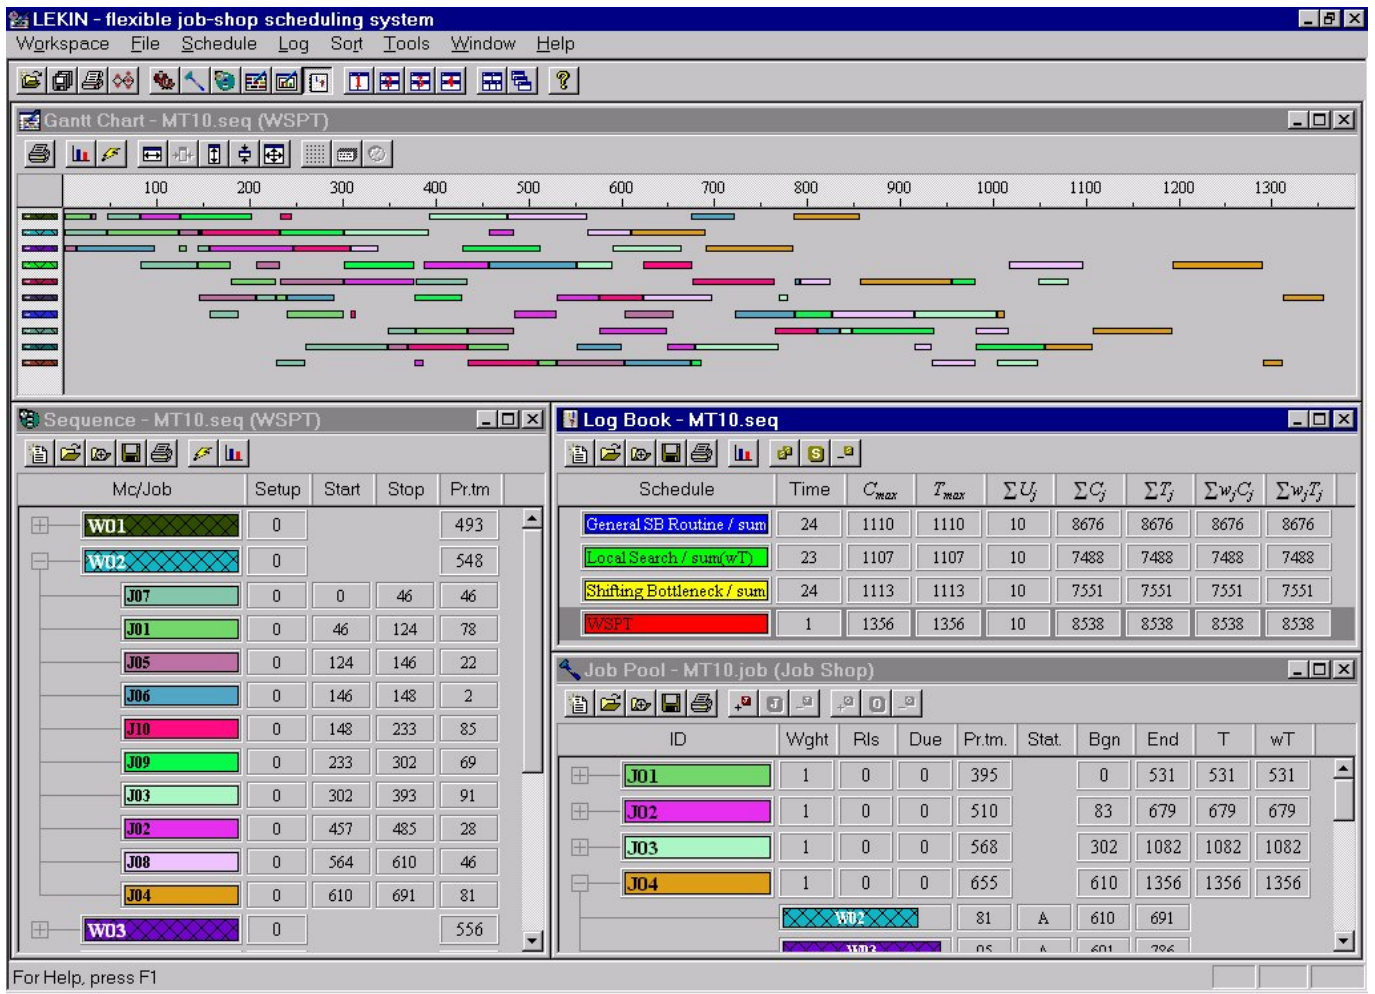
LEKIN - flexible job-shop scheduling system

Workspace File Schedule Log Sort Tools Window Help

Gantt Chart - MT10.seq (WSPT)

100 200 300 400 500 600 700 800 900 1000 1100 1200 1300

Sequence - MT10.seq (WSPT)

| Mc/Job | Setup | Start | Stop | Pr.tm |
|---|---|---|---|---|
| W01 | 0 | | | 493 |
| W02 | 0 | | | 548 |
| J07 | 0 | 0 | 46 | 46 |
| J01 | 0 | 46 | 124 | 78 |
| J05 | 0 | 124 | 146 | 22 |
| J06 | 0 | 146 | 148 | 2 |
| J10 | 0 | 148 | 233 | 85 |
| J09 | 0 | 233 | 302 | 69 |
| J03 | 0 | 302 | 393 | 91 |
| J02 | 0 | 457 | 485 | 28 |
| J08 | 0 | 564 | 610 | 46 |
| J04 | 0 | 610 | 691 | 81 |
| W03 | 0 | | | 556 |

Log Book - MT10.seq

| Schedule | Time | $C_{max}$ | $T_{max}$ | $\Sigma U_j$ | $\Sigma C_j$ | $\Sigma T_j$ | $\Sigma w_jC_j$ | $\Sigma w_jT_j$ |
|---|---|---|---|---|---|---|---|---|
| General SB Routine / sum | 24 | 1110 | 1110 | 10 | 8676 | 8676 | 8676 | 8676 |
| Local Search / sum(wT) | 23 | 1107 | 1107 | 10 | 7488 | 7488 | 7488 | 7488 |
| Shifting Bottleneck / sum | 24 | 1113 | 1113 | 10 | 7551 | 7551 | 7551 | 7551 |
| WSPT | 1 | 1356 | 1356 | 10 | 8538 | 8538 | 8538 | 8538 |

Job Pool - MT10.job (Job Shop)

| ID | Wght | Rls | Due | Pr.tm. | Stat. | Bgn | End | T | wT |
|---|---|---|---|---|---|---|---|---|---|
| J01 | 1 | 0 | 0 | 395 | | 0 | 531 | 531 | 531 |
| J02 | 1 | 0 | 0 | 510 | | 83 | 679 | 679 | 679 |
| J03 | 1 | 0 | 0 | 568 | | 302 | 1082 | 1082 | 1082 |
| J04 | 1 | 0 | 0 | 655 | | 610 | 1356 | 1356 | 1356 |
| W02 | | | | 81 | A | 610 | 691 | | |
| W03 | | | | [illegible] | A | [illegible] | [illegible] | | |

For Help, press F1